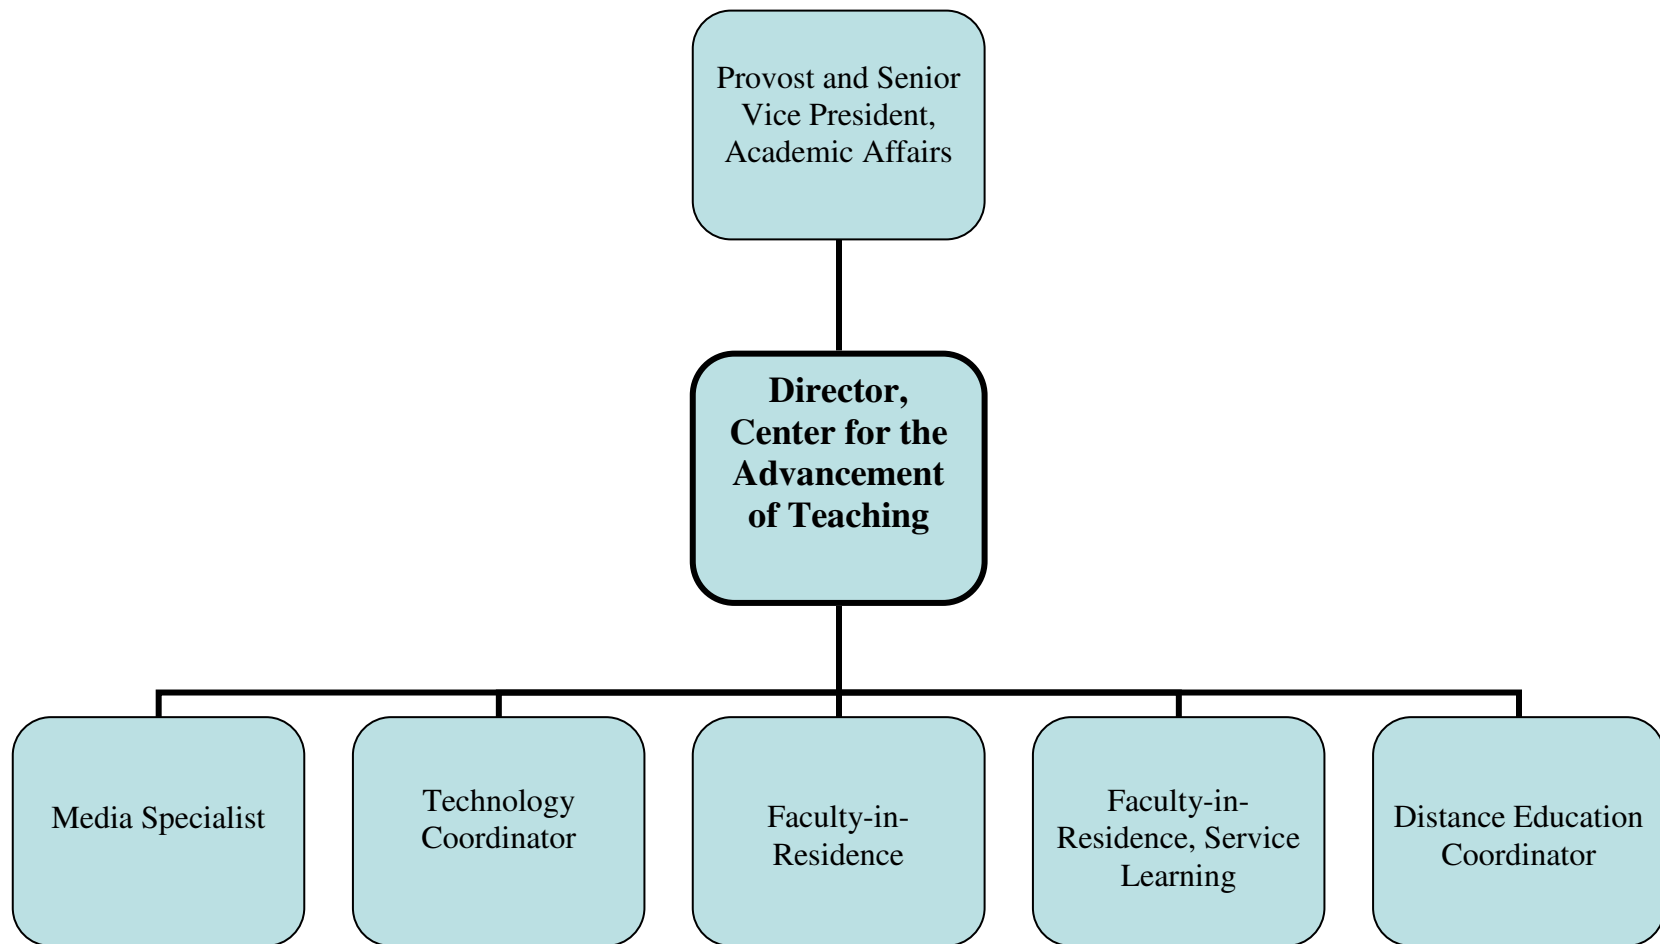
Provost and Senior Vice President, Academic Affairs

**Director, Center for the Advancement of Teaching**

Media Specialist

Technology Coordinator

Faculty-in-Residence

Faculty-in-Residence, Service Learning

Distance Education Coordinator